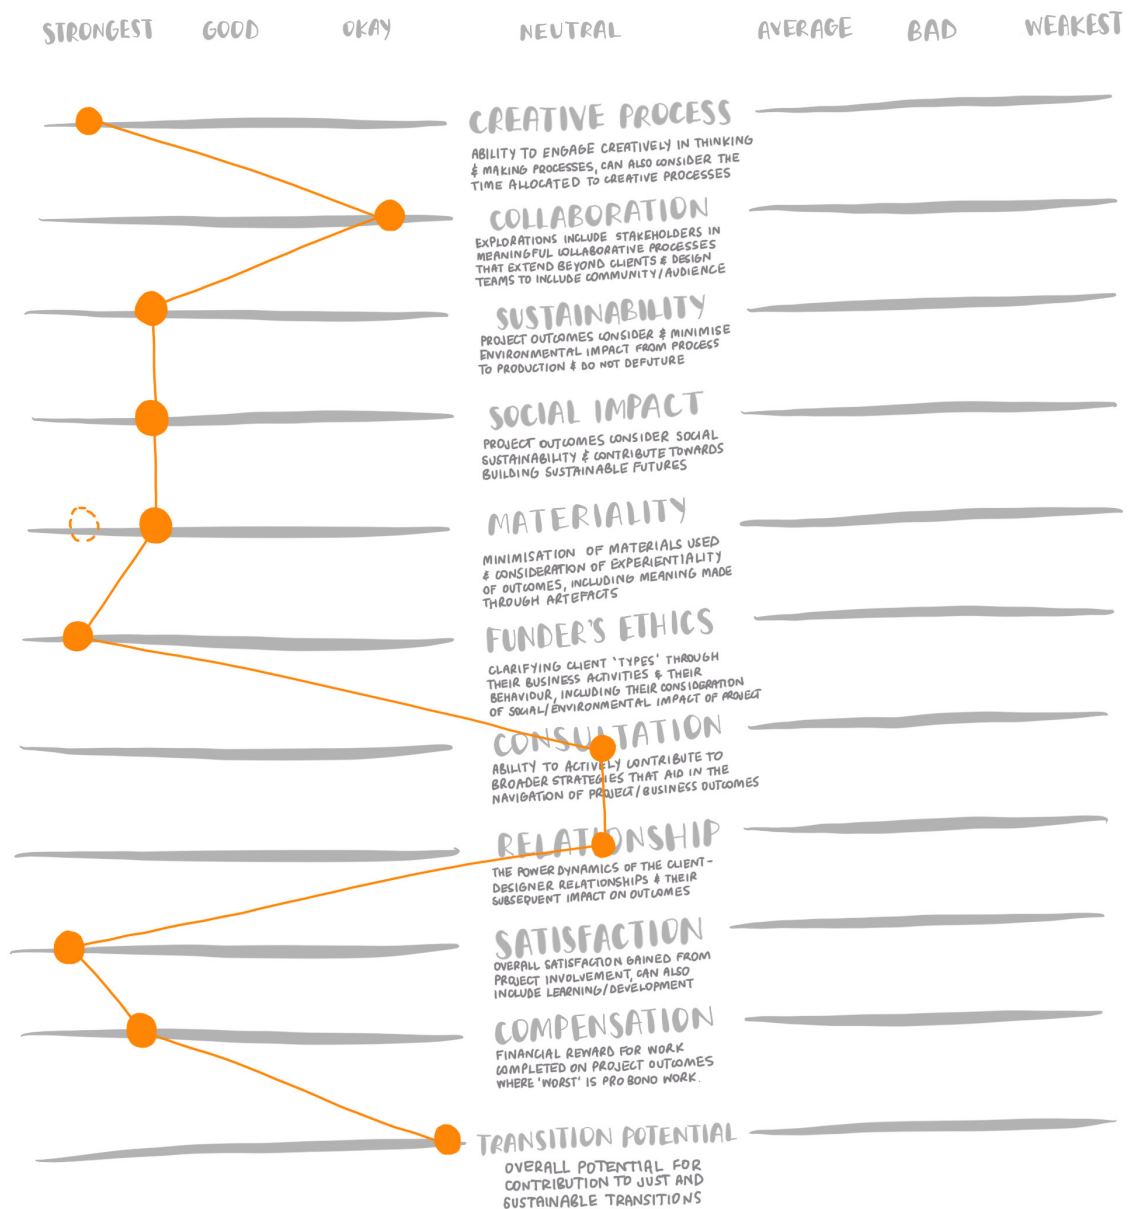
STRONGEST GOOD OKAY NEUTRAL AVERAGE BAD WEAKEST

CREATIVE PROCESS
ABILITY TO ENGAGE CREATIVELY IN THINKING & MAKING PROCESSES, CAN ALSO CONSIDER THE TIME ALLOCATED TO CREATIVE PROCESSES

COLLABORATION
EXPLORATIONS INCLUDE STAKEHOLDERS IN MEANINGFUL COLLABORATIVE PROCESSES THAT EXTEND BEYOND CLIENTS & DESIGN TEAMS TO INCLUDE COMMUNITY/AUDIENCE

SUSTAINABILITY
PROJECT OUTCOMES CONSIDER & MINIMISE ENVIRONMENTAL IMPACT FROM PROCESS TO PRODUCTION & DO NOT DEFUTURE

SOCIAL IMPACT
PROJECT OUTCOMES CONSIDER SOCIAL SUSTAINABILITY & CONTRIBUTE TOWARDS BUILDING SUSTAINABLE FUTURES

MATERIALITY
MINIMISATION OF MATERIALS USED & CONSIDERATION OF EXPERIENTIALITY OF OUTCOMES, INCLUDING MEANING MADE THROUGH ARTEFACTS

FUNDER'S ETHICS
CLARIFYING CLIENT 'TYPES' THROUGH THEIR BUSINESS ACTIVITIES & THEIR BEHAVIOUR, INCLUDING THEIR CONSIDERATION OF SOCIAL/ENVIRONMENTAL IMPACT OF PROJECT

CONSULTATION
ABILITY TO ACTIVELY CONTRIBUTE TO BROADER STRATEGIES THAT AID IN THE NAVIGATION OF PROJECT/BUSINESS OUTCOMES

RELATIONSHIP
THE POWER DYNAMICS OF THE CLIENT-DESIGNER RELATIONSHIPS & THEIR SUBSEQUENT IMPACT ON OUTCOMES

SATISFACTION
OVERALL SATISFACTION GAINED FROM PROJECT INVOLVEMENT, CAN ALSO INCLUDE LEARNING/DEVELOPMENT

COMPENSATION
FINANCIAL REWARD FOR WORK COMPLETED ON PROJECT OUTCOMES WHERE 'WORST' IS PRO BONO WORK.

TRANSITION POTENTIAL
OVERALL POTENTIAL FOR CONTRIBUTION TO JUST AND SUSTAINABLE TRANSITIONS